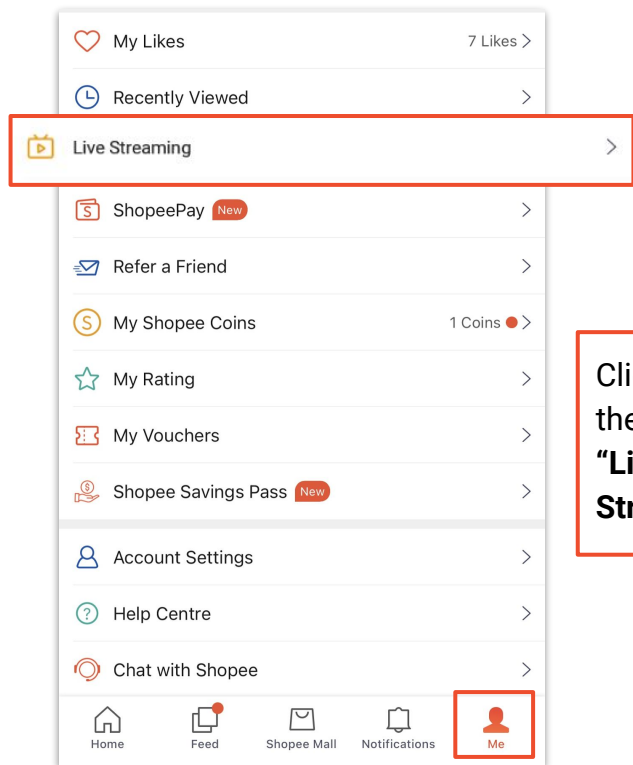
My Likes 7 Likes >

Recently Viewed >

Live Streaming >

ShopeePay New >

Refer a Friend >

My Shopee Coins 1 Coins >

My Rating >

My Vouchers >

Shopee Savings Pass New >

Account Settings >

Help Centre >

Chat with Shopee >

Home Feed Shopee Mall Notifications Me

Cli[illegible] the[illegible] **“Li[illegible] Str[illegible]**